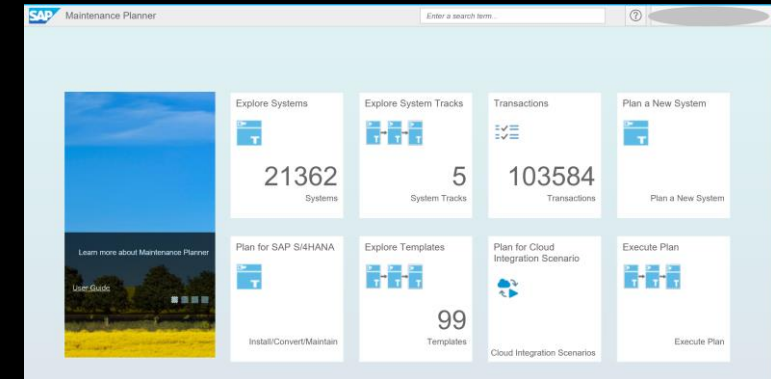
SAP Maintenance Planner

Enter a search term...

?

Learn more about Maintenance Planner

User Guide

Explore Systems

21362

Systems

Explore System Tracks

5

System Tracks

Transactions

103584

Transactions

Plan a New System

Plan a New System

Plan for SAP S/4HANA

Install/Convert/Maintain

Explore Templates

99

Templates

Plan for Cloud Integration Scenario

Cloud Integration Scenarios

Execute Plan

Execute Plan